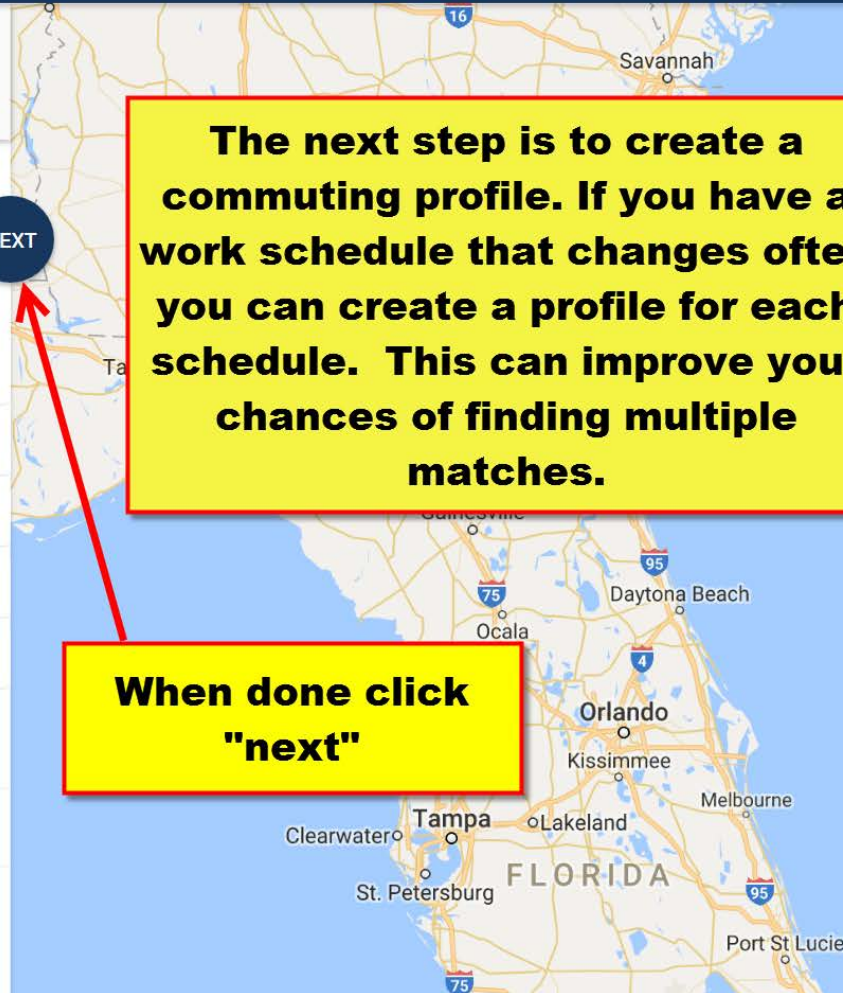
16

Savannah

The next step is to create a commuting profile. If you have a work schedule that changes ofte you can create a profile for each schedule. This can improve you chances of finding multiple matches.

EXT

Ta

Gainesville

95

Daytona Beach

75

Ocala

4

When done click "next"

Orlando

Kissimmee

Melbourne

Tampa

Lakeland

Clearwater

FLORIDA

St. Petersburg

95

Port St Lucie

75